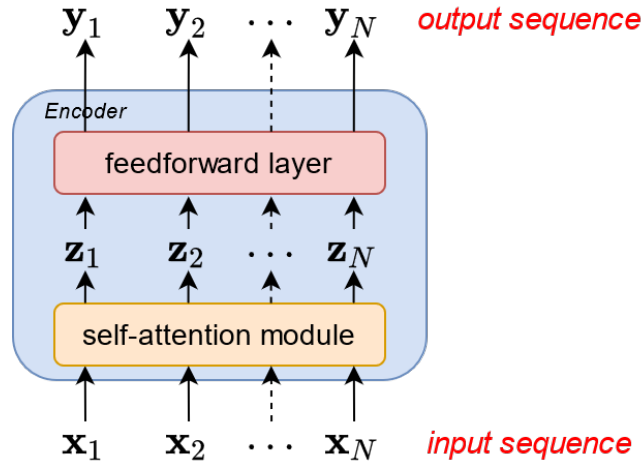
$\mathbf{y}_1$ $\mathbf{y}_2$ $\cdots$ $\mathbf{y}_N$ output sequence

Encoder

feedforward layer

$\mathbf{z}_1$ $\mathbf{z}_2$ $\cdots$ $\mathbf{z}_N$

self-attention module

$\mathbf{x}_1$ $\mathbf{x}_2$ $\cdots$ $\mathbf{x}_N$ input sequence